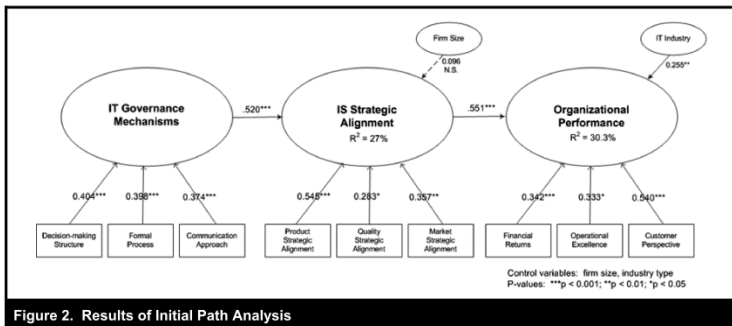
Firm Size

0.096
N.S.

IT Industry

0.255**

IT Governance Mechanisms

.520***

IS Strategic Alignment
$R^2$ = 27%

.551***

Organizational Performance
$R^2$ = 30.3%

0.404***

0.398***

0.374***

Decision-making Structure

Formal Process

Communication Approach

0.545***

0.283*

0.357**

Product Strategic Alignment

Quality Strategic Alignment

Market Strategic Alignment

0.342***

0.333*

0.540***

Financial Returns

Operational Excellence

Customer Perspective

Control variables: firm size, industry type
P-values: ***p < 0.001; **p < 0.01; *p < 0.05

Figure 2. Results of Initial Path Analysis